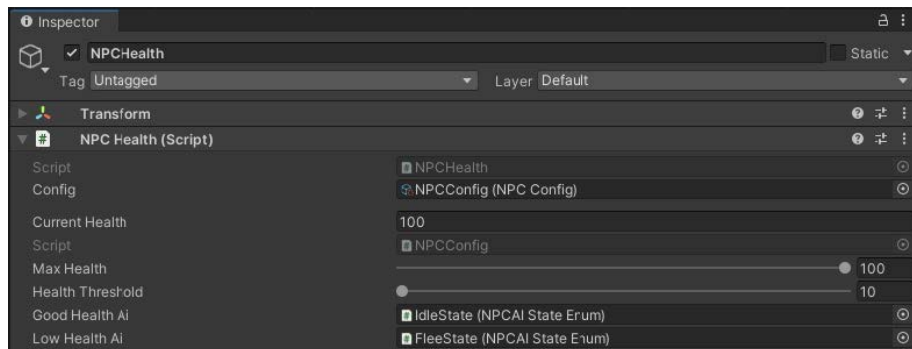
Inspector

NPCHealth

Static

Tag Untagged

Layer Default

Transform

NPC Health (Script)

Script NPCHealth

Config NPCConfig (NPC Config)

Current Health 100

Script NPCConfig

Max Health 100

Health Threshold 10

Good Health Ai IdleState (NPCAI State Enum)

Low Health Ai FleeState (NPCAI State Enum)